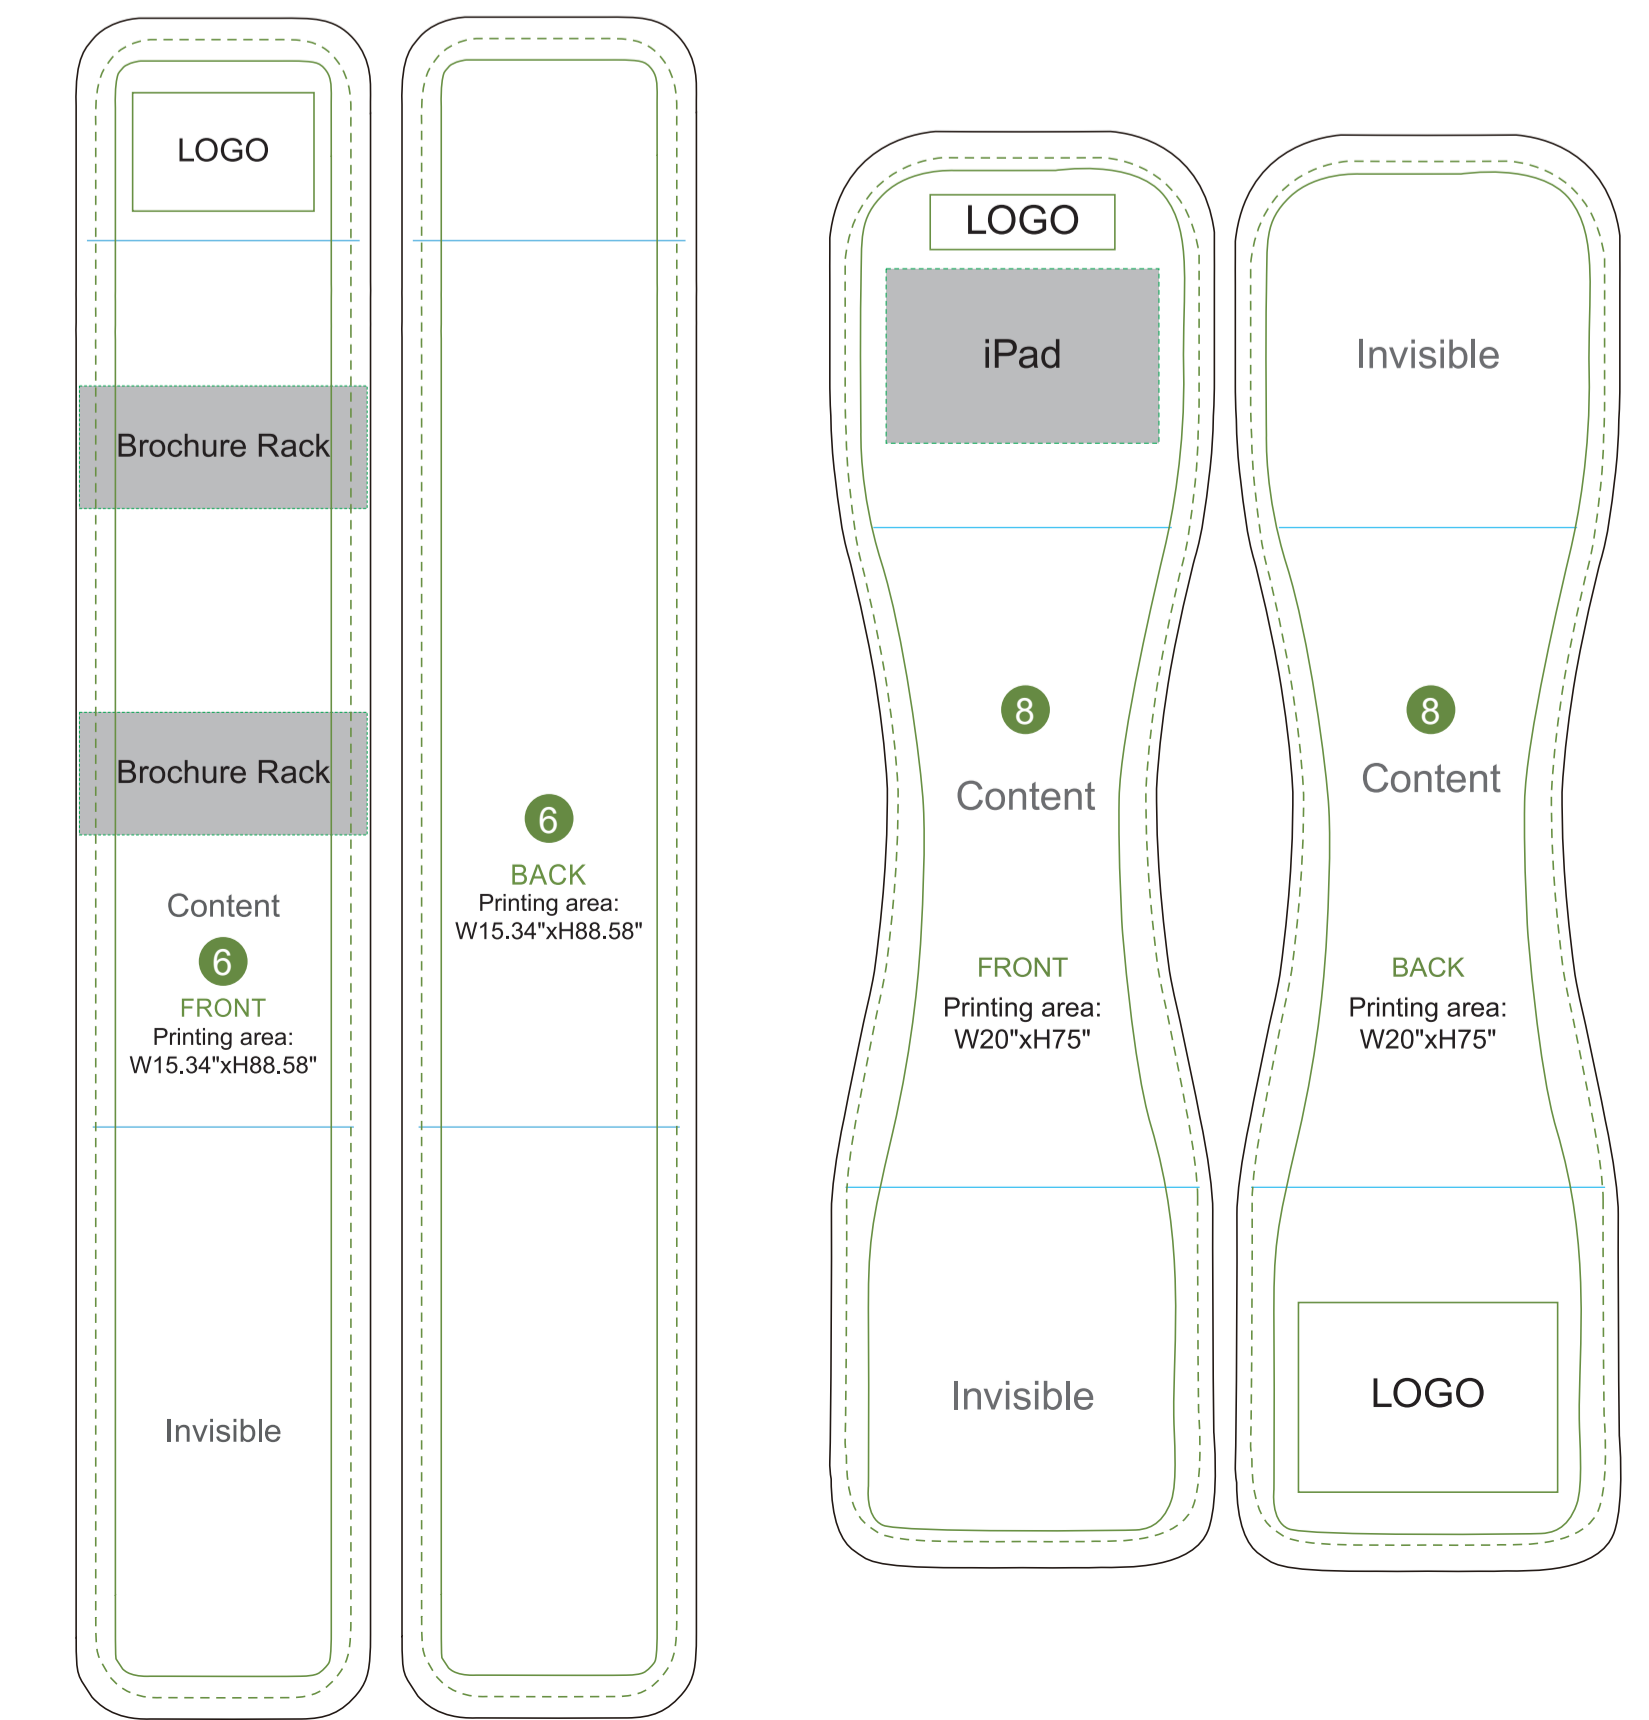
LOGO

Brochure Rack

Brochure Rack

Content

6

FRONT

Printing area:
W15.34"xH88.58"

Invisible

6

BACK

Printing area:
W15.34"xH88.58"

LOGO

iPad

8

Content

FRONT

Printing area:
W20"xH75"

Invisible

Invisible

8

Content

BACK

Printing area:
W20"xH75"

LOGO